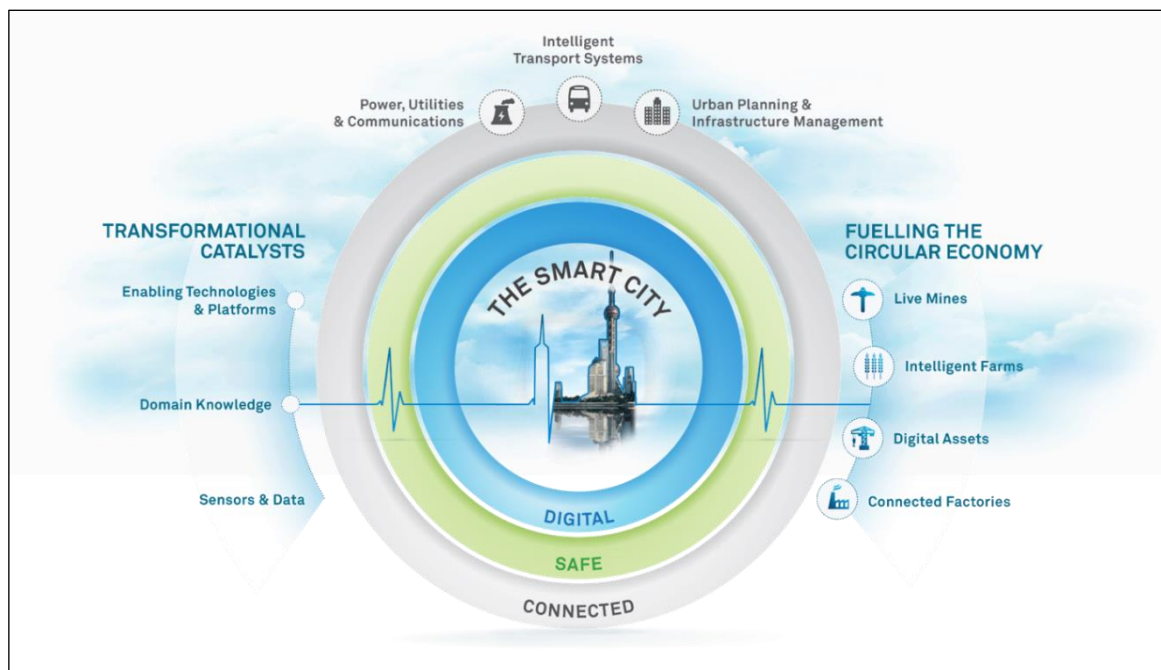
Intelligent Transport Systems

Power, Utilities & Communications

Urban Planning & Infrastructure Management

TRANSFORMATIONAL CATALYSTS

Enabling Technologies & Platforms

Domain Knowledge

Sensors & Data

THE SMART CITY

DIGITAL

SAFE

CONNECTED

FUELLING THE CIRCULAR ECONOMY

Live Mines

Intelligent Farms

Digital Assets

Connected Factories